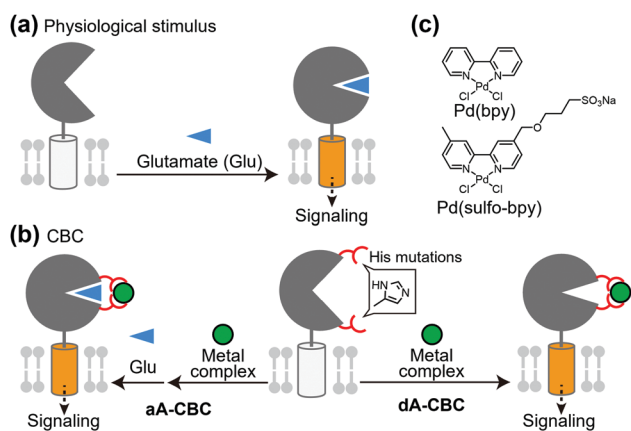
(a) Physiological stimulus

Glutamate (Glu)

Signaling

(c)

N Pd N
Cl Cl
Pd(bpy)

$SO_3Na$
O
N Pd N
Cl Cl
Pd(sulfo-bpy)

(b) CBC

His mutations

HN N

Glu

Metal complex

Metal complex

Signaling

aA-CBC

dA-CBC

Signaling